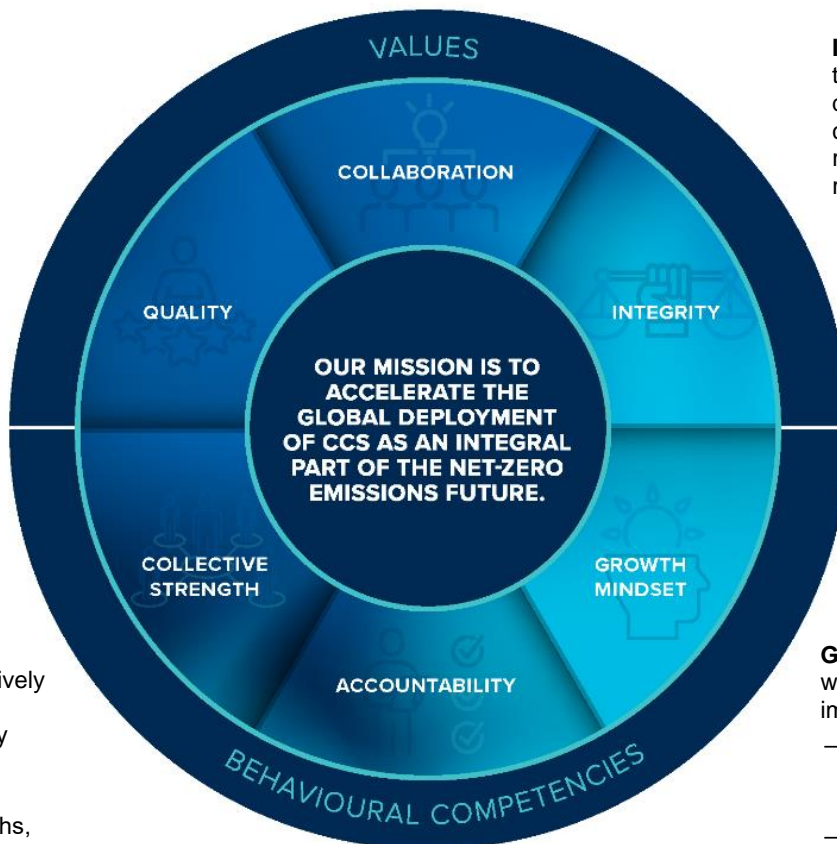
VALUES

COLLABORATION

QUALITY

INTEGRITY

OUR MISSION IS TO ACCELERATE THE GLOBAL DEPLOYMENT OF CCS AS AN INTEGRAL PART OF THE NET-ZERO EMISSIONS FUTURE.

COLLECTIVE STRENGTH

GROWTH MINDSET

ACCOUNTABILITY

BEHAVIOURAL COMPETENCIES

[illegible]
t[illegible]
c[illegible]
c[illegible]
r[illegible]
r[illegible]

ively

y

hs,

G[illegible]
w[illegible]
in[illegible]
–
–